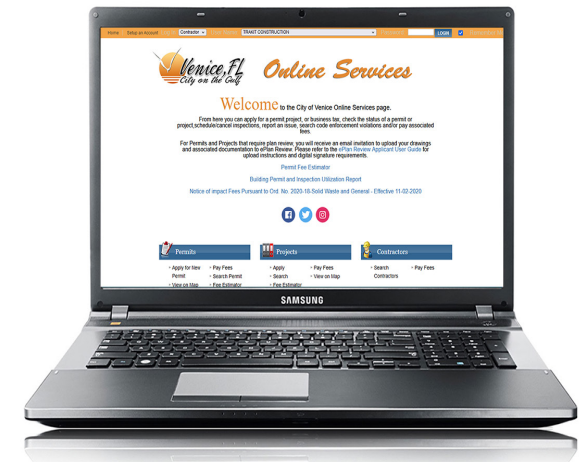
Home Setup an Account Contractor TRANT CONSTRUCTION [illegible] LOGIN

Venice FL City on the Gulf Online Services

Welcome to the City of Venice Online Services page.

From here you can apply for a permit project, or business tax, check the status of a permit or project,schedule/cancel inspections, report an issue, search code enforcement violations and/or pay associated fees.

For Permits and Projects that require plan review, you will receive an email invitation to upload your drawings and associated documentation to ePlan Review. Please refer to the ePlan Review Applicant User Guide for upload instructions and digital signature requirements.

Permit Fee Estimator

Building Permit and Inspection Utilization Report

Notice of Impact Fees Pursuant to Ord. No. 2020-16 Solid Waste and General - Effective 11-02-2020

Permits
Apply for New Permit
Pay Fees
View on Map
Search Permit
Fee Estimator

Projects
Apply
Pay Fees
Search
View on Map
Fee Estimator

Contractors
Search Contractors
Pay Fees

SAMSUNG